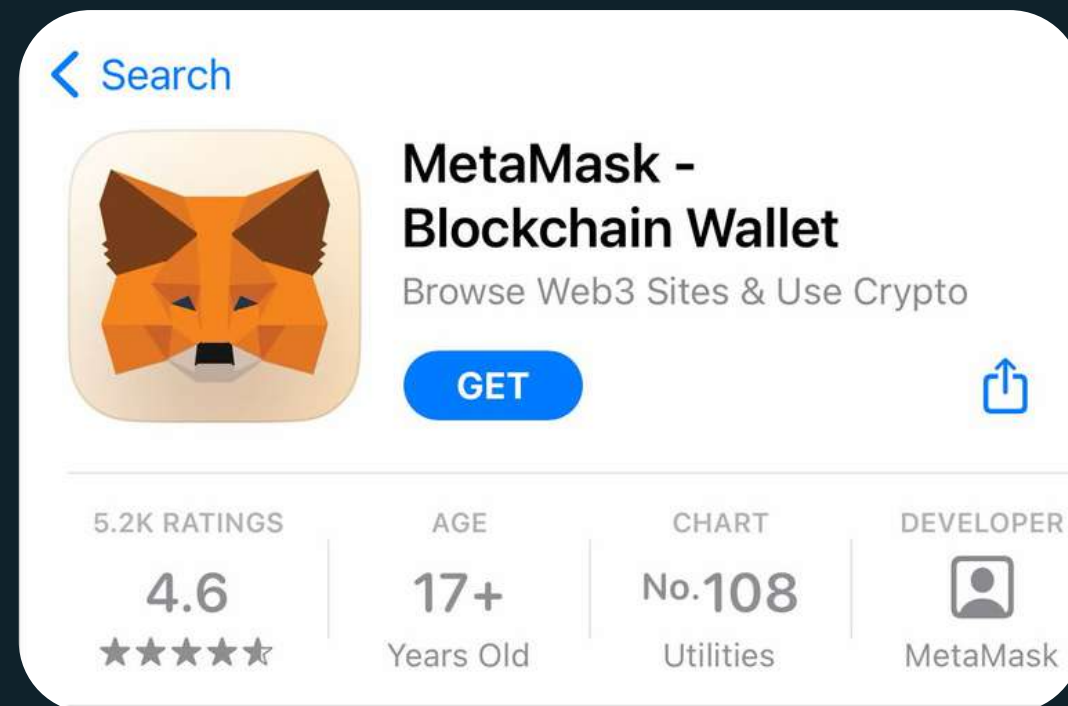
< Search

MetaMask - Blockchain Wallet

Browse Web3 Sites & Use Crypto

GET

| 5.2K RATINGS | AGE | CHART | DEVELOPER |
|---|---|---|---|
| 4.6 | 17+ | No.108 | |
| ★★★★★ | Years Old | Utilities | MetaMask |